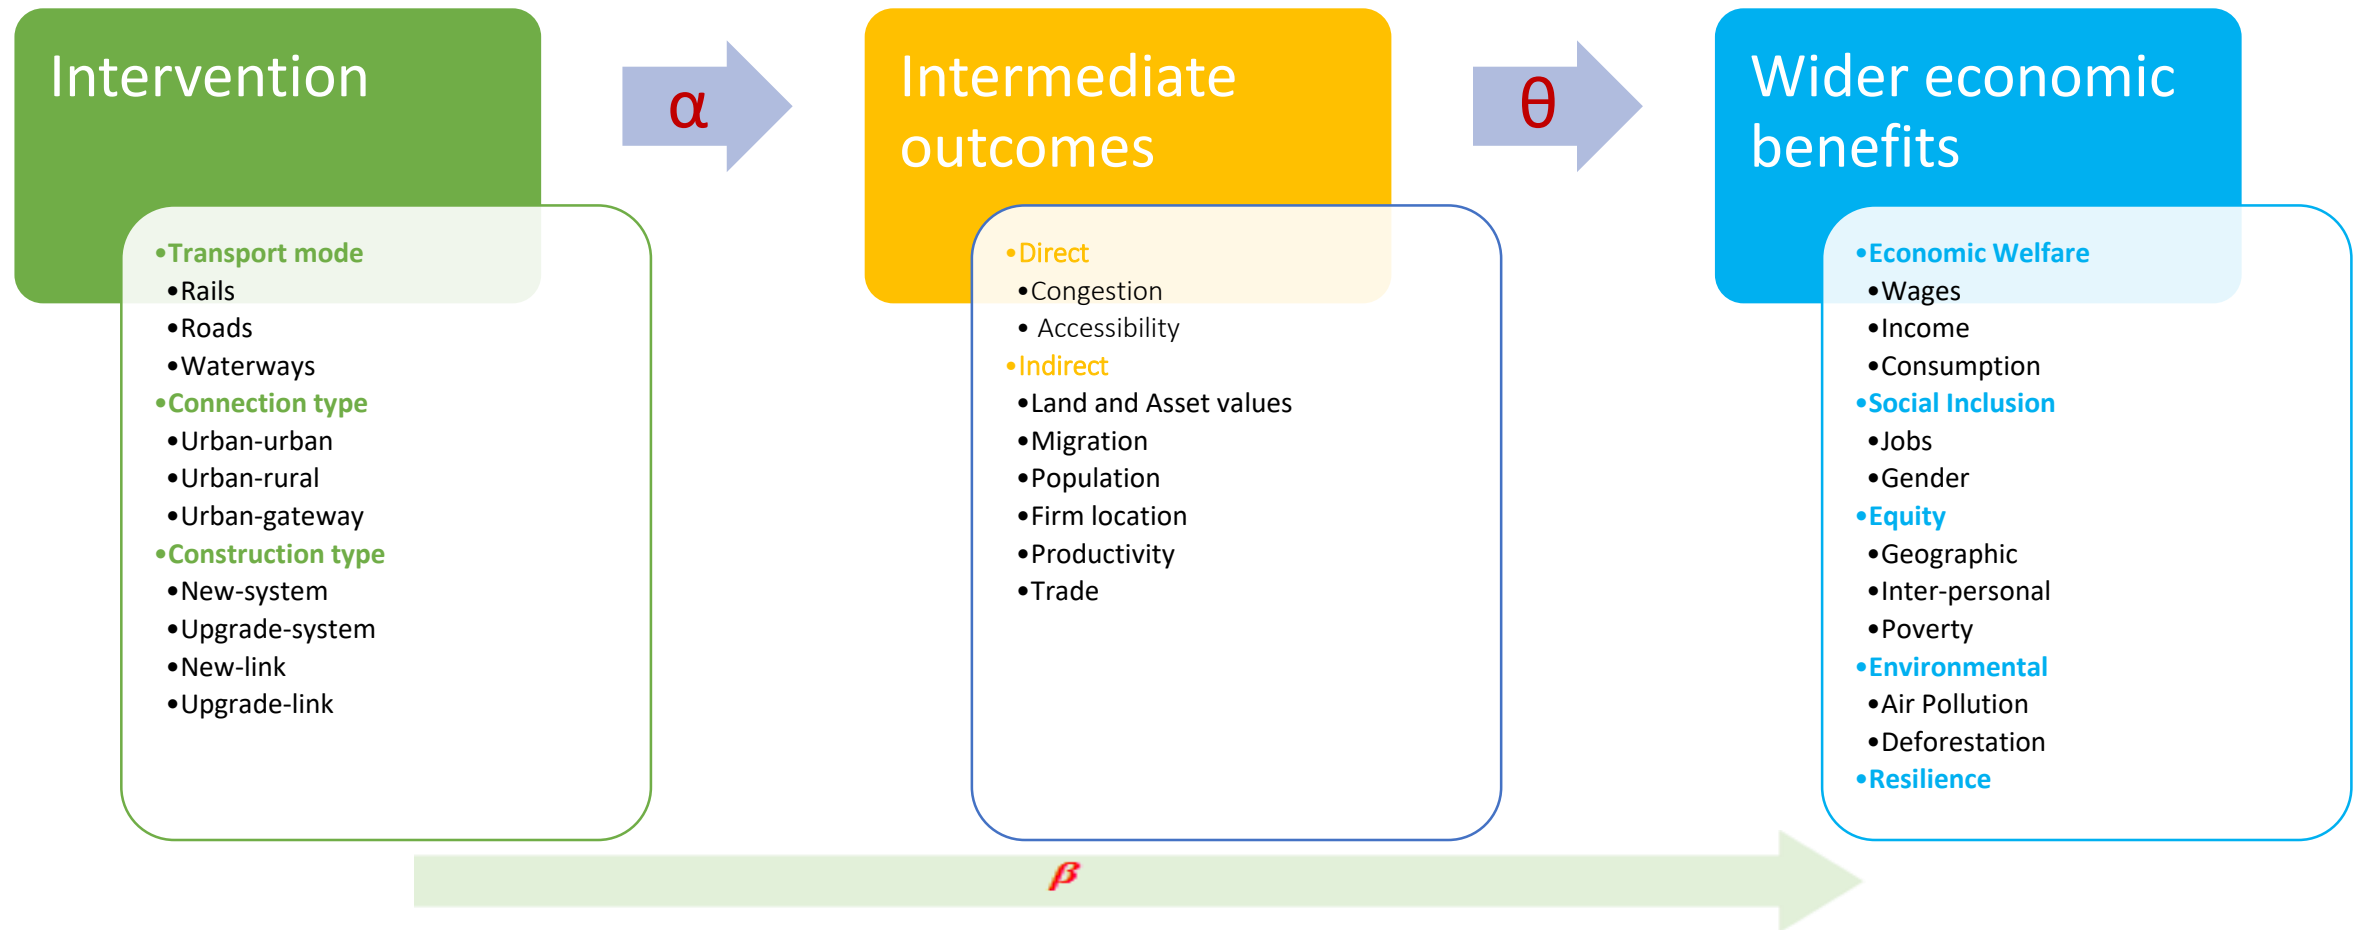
Intervention

•Transport mode
•Rails
•Roads
•Waterways
•Connection type
•Urban-urban
•Urban-rural
•Urban-gateway
•Construction type
•New-system
•Upgrade-system
•New-link
•Upgrade-link

α

Intermediate outcomes

•Direct
•Congestion
• Accessibility
•Indirect
•Land and Asset values
•Migration
•Population
•Firm location
•Productivity
•Trade

θ

Wider economic benefits

•Economic Welfare
•Wages
•Income
•Consumption
•Social Inclusion
•Jobs
•Gender
•Equity
•Geographic
•Inter-personal
•Poverty
•Environmental
•Air Pollution
•Deforestation
•Resilience

β